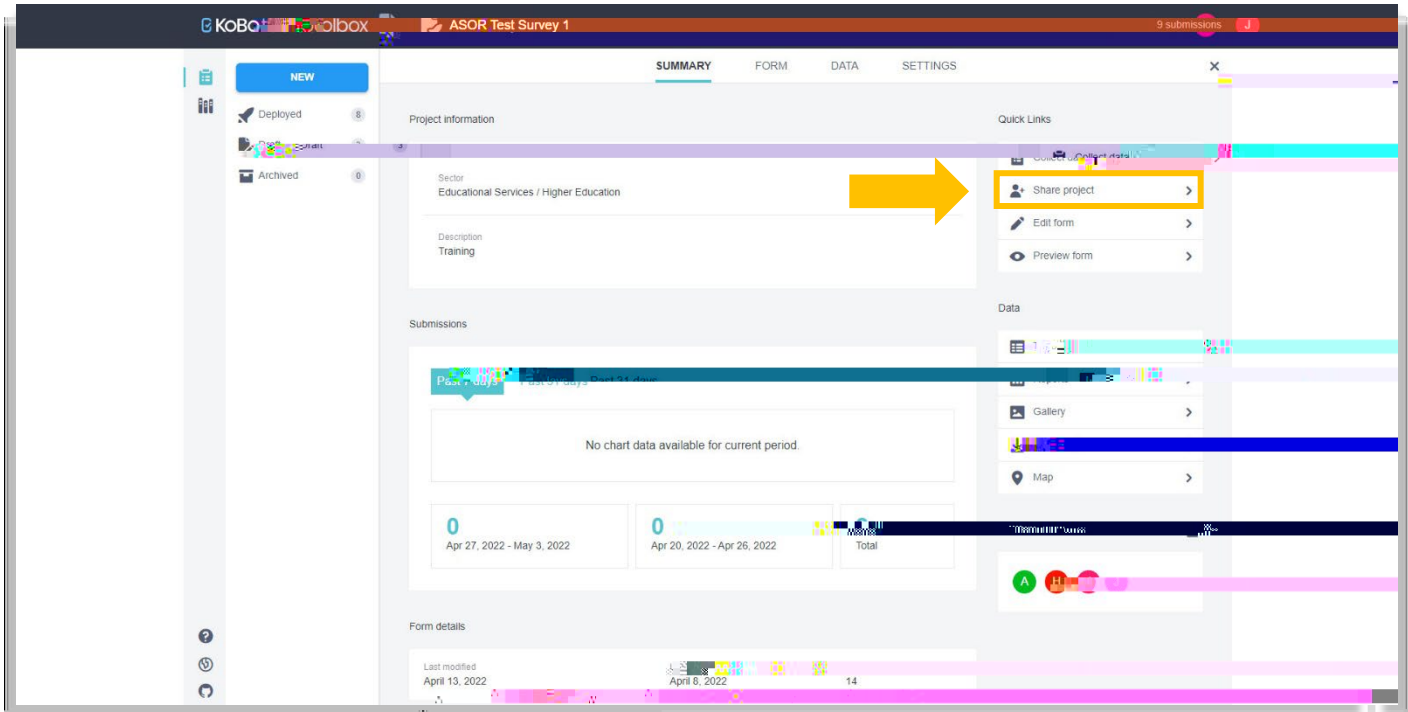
KoBo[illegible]olbox
ASOR Test Survey 1
9 submissions
J

NEW
Deployed 8
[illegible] 3
Archived 0

SUMMARY FORM DATA SETTINGS
×

Project information

Sector
Educational Services / Higher Education

Description
Training

Submissions

Past 7 days Past 31 days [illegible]

No chart data available for current period.

0
Apr 27, 2022 - May 3, 2022

0
Apr 20, 2022 - Apr 26, 2022

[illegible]
Total

Form details

Last modified
April 13, 2022

April 8, 2022

14

Quick Links

Collect data

Share project

Edit form

Preview form

Data

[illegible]

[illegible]

Gallery

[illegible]

Map

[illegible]

A H